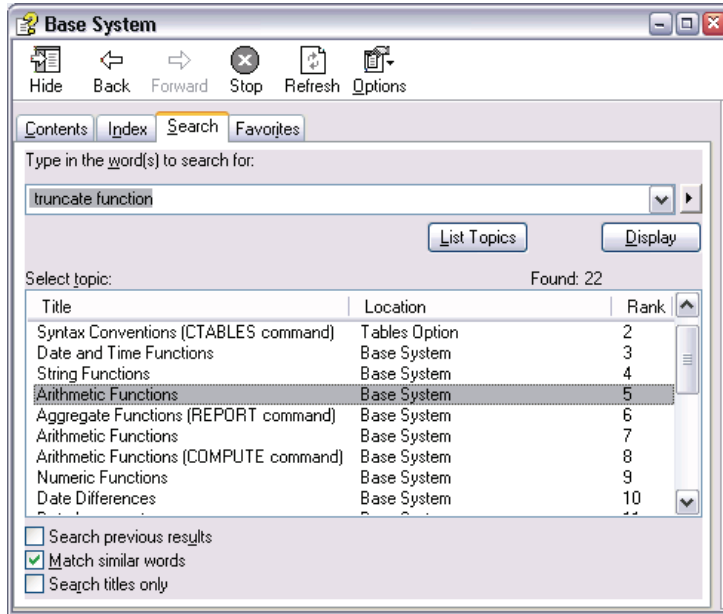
Base System

Hide Back Forward Stop Refresh Options

Contents Index Search Favorites

Type in the word(s) to search for:

truncate function

List Topics Display

Select topic: Found: 22

| Title | Location | Rank |
|---|---|---|
| Syntax Conventions (CTABLES command) | Tables Option | 2 |
| Date and Time Functions | Base System | 3 |
| String Functions | Base System | 4 |
| Arithmetic Functions | Base System | 5 |
| Aggregate Functions (REPORT command) | Base System | 6 |
| Arithmetic Functions | Base System | 7 |
| Arithmetic Functions (COMPUTE command) | Base System | 8 |
| Numeric Functions | Base System | 9 |
| Date Differences | Base System | 10 |
| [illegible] | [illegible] | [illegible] |

Search previous results
Match similar words
Search titles only